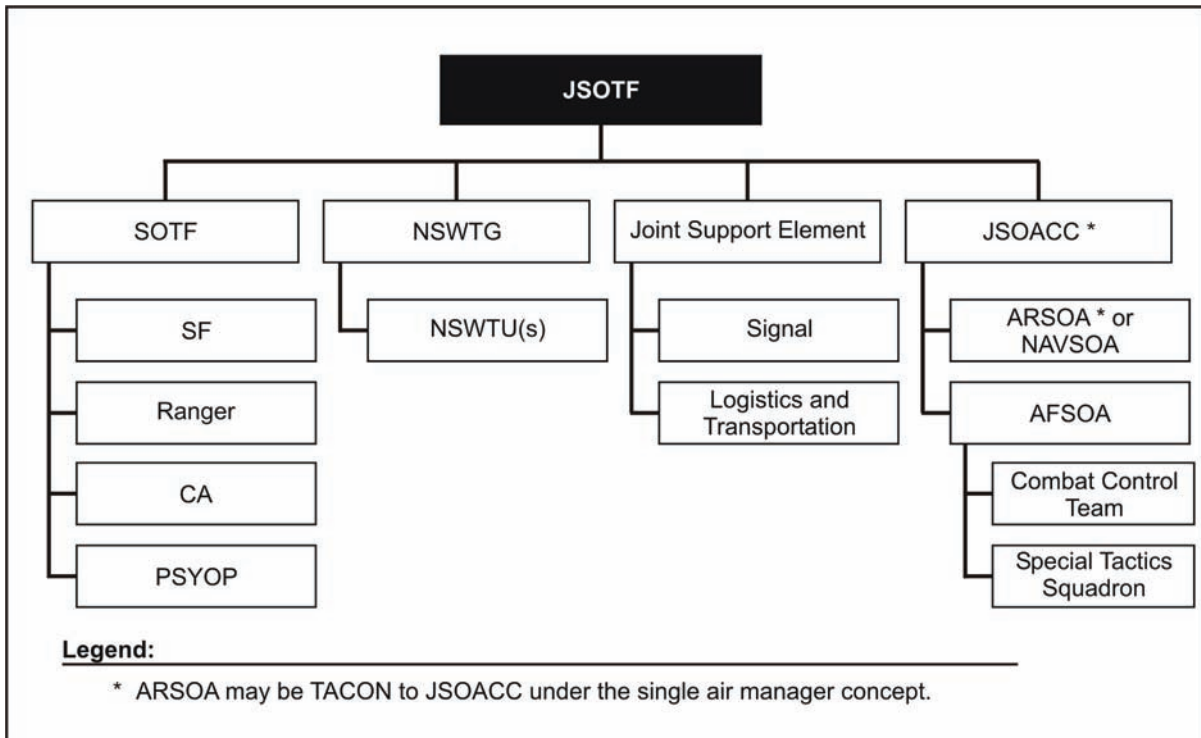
JSOTF

SOTF

SF

Ranger

CA

PSYOP

NSWTG

NSWTU(s)

Joint Support Element

Signal

Logistics and Transportation

JSOACC *

ARSOA * or NAVSOA

AFSOA

Combat Control Team

Special Tactics Squadron

Legend:

* ARSOA may be TACON to JSOACC under the single air manager concept.